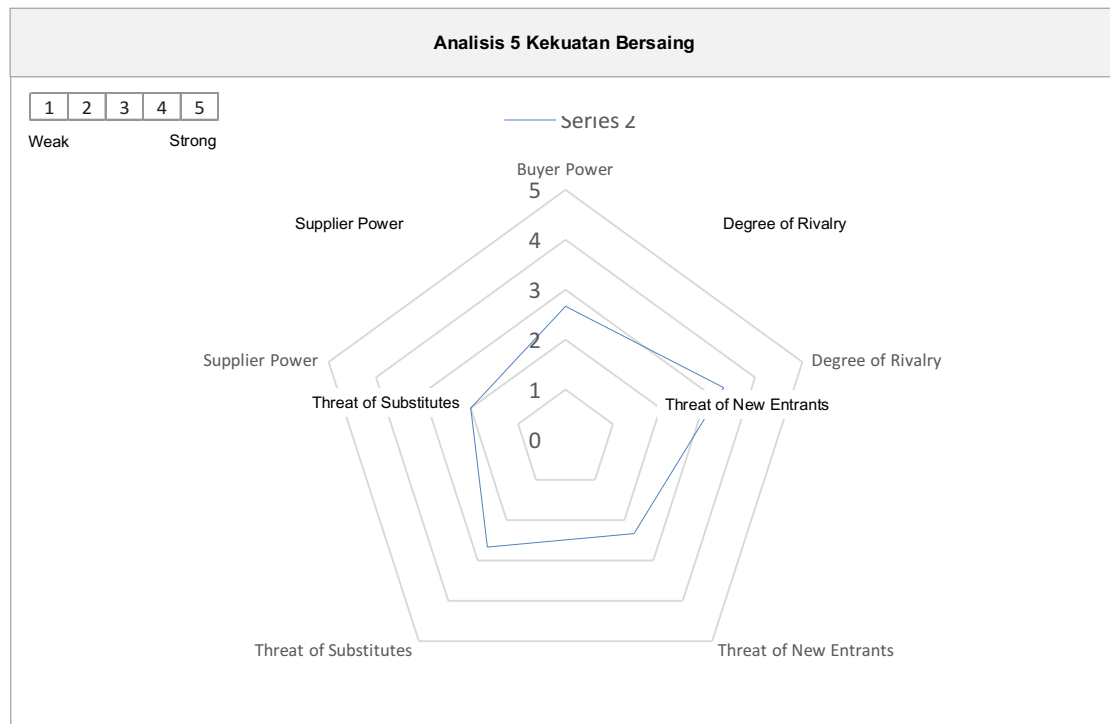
Analisis 5 Kekuatan Bersaing

| 1 | 2 | 3 | 4 | 5 |
|---|---|---|---|---|

Weak Strong

Series 2

Buyer Power

5

4

3

2

1

0

Supplier Power

Degree of Rivalry

Supplier Power

Degree of Rivalry

Threat of Substitutes

Threat of New Entrants

Threat of Substitutes

Threat of New Entrants